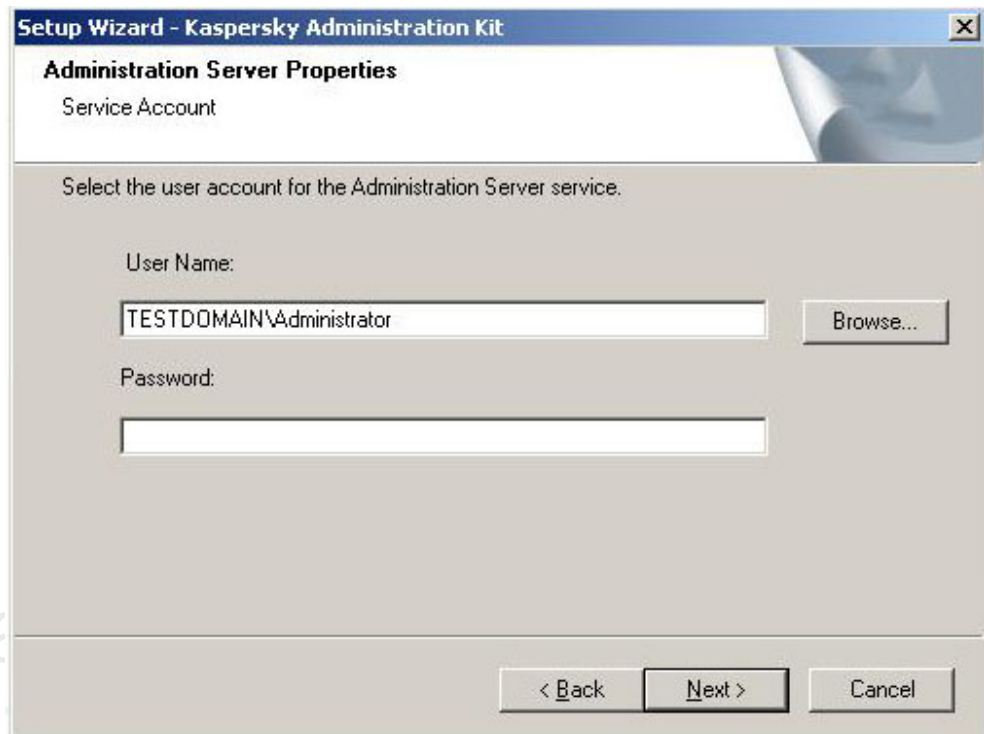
Setup Wizard - Kaspersky Administration Kit

×

Administration Server Properties

Service Account

Select the user account for the Administration Server service.

User Name:

TESTDOMAIN\Administrator

Browse...

Password:

< Back

Next >

Cancel